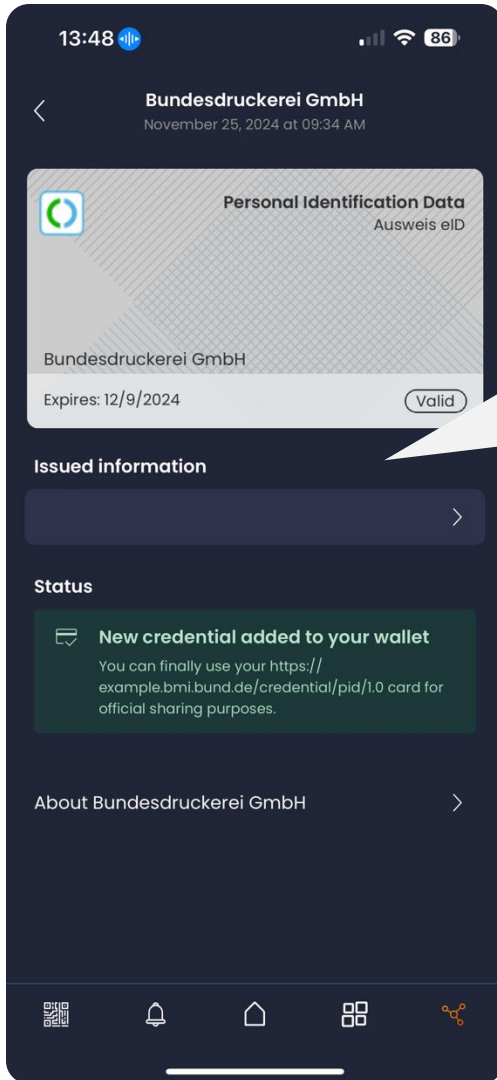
13:48

86

Bundesdruckerei GmbH
November 25, 2024 at 09:34 AM

Personal Identification Data
Ausweis eID

Bundesdruckerei GmbH

Expires: 12/9/2024

Valid

Issued information

Status

New credential added to your wallet
You can finally use your https://example.bmi.bund.de/credential/pid/1.0 card for official sharing purposes.

About Bundesdruckerei GmbH